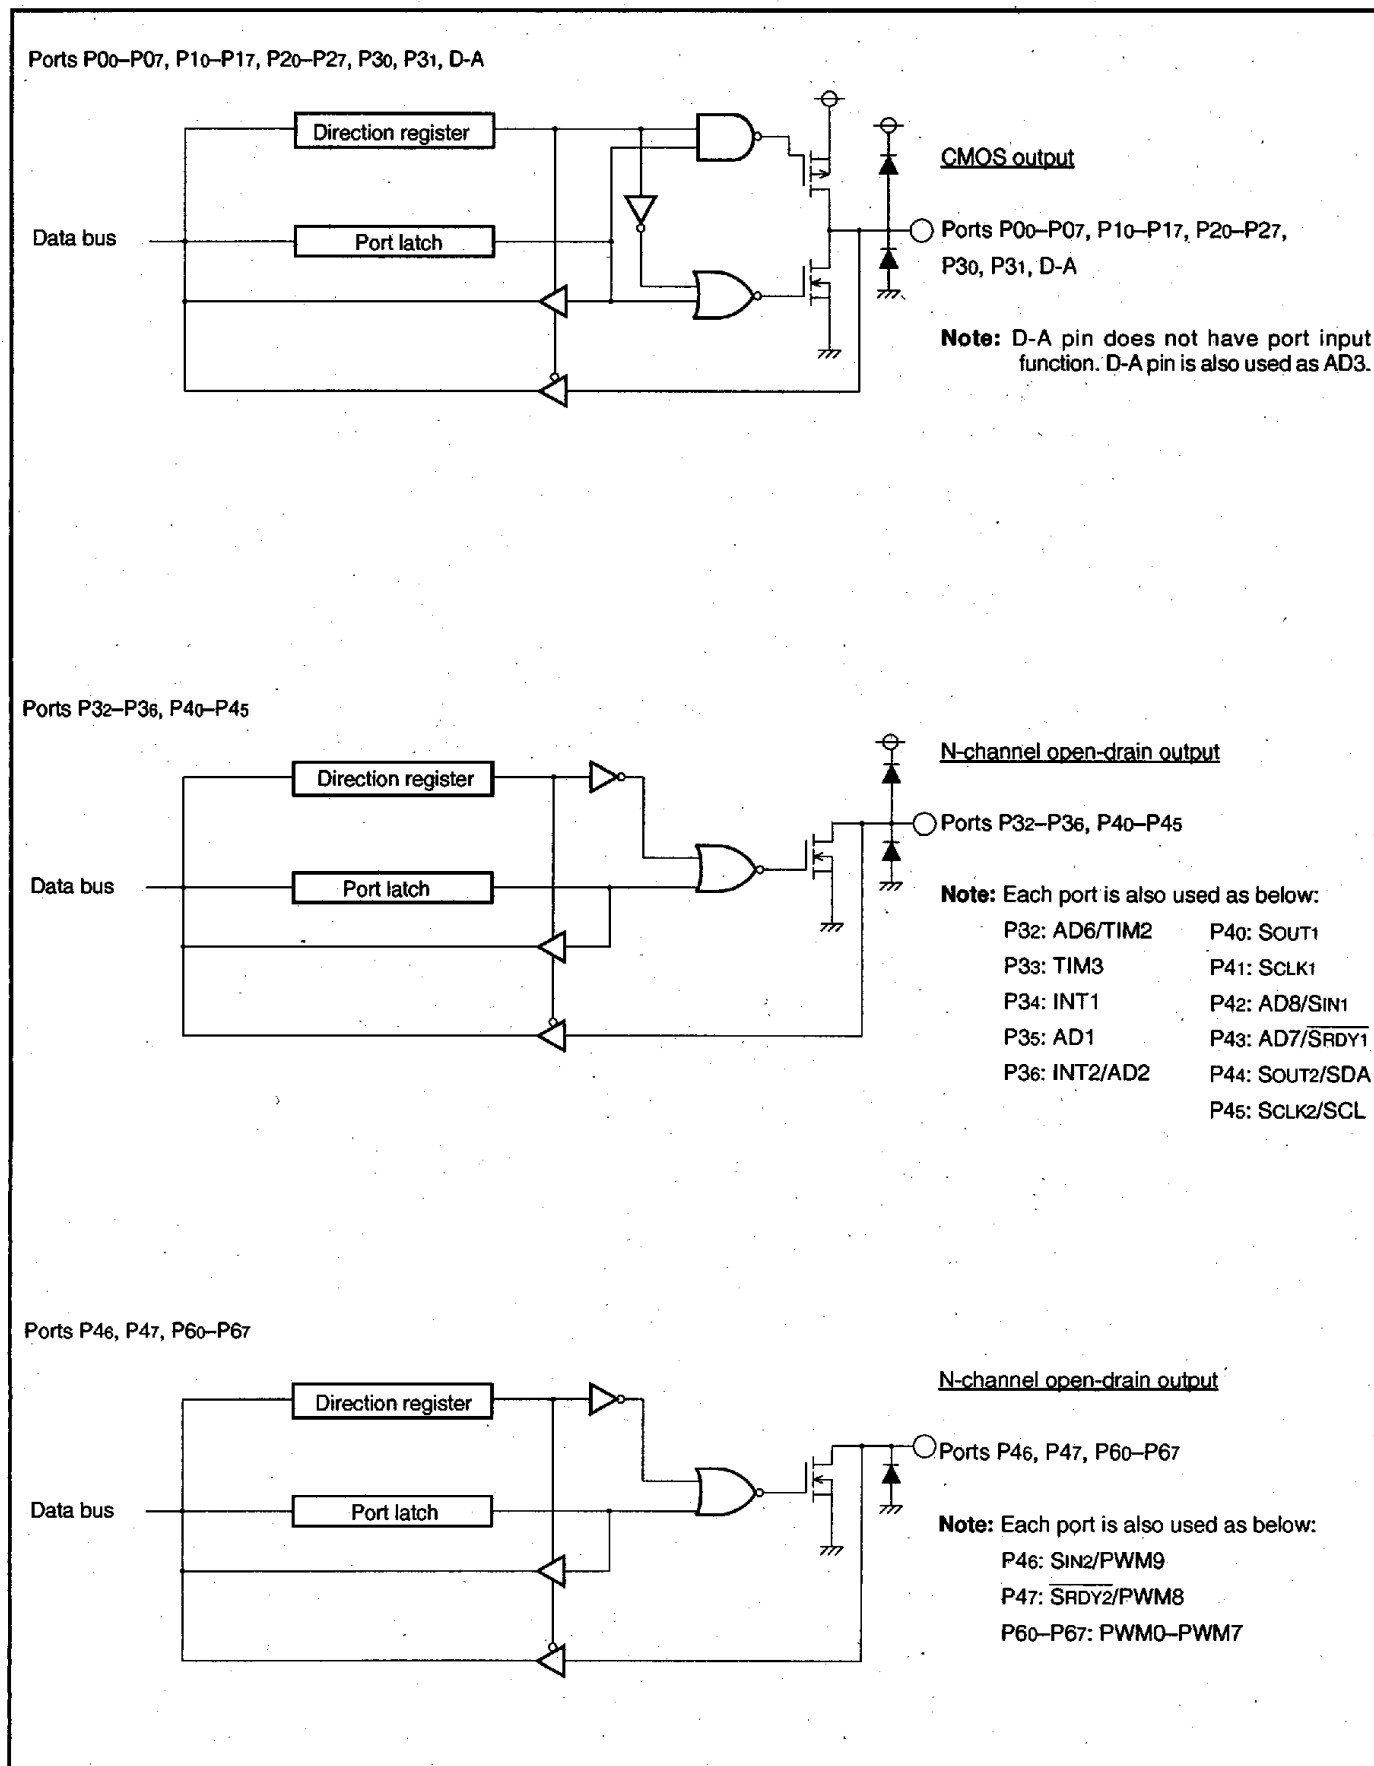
Ports $P0_0$–$P0_7$, $P1_0$–$P1_7$, $P2_0$–$P2_7$, $P3_0$, $P3_1$, D-A

Direction register

Data bus

Port latch

CMOS output

Ports $P0_0$–$P0_7$, $P1_0$–$P1_7$, $P2_0$–$P2_7$, $P3_0$, $P3_1$, D-A

Note: D-A pin does not have port input function. D-A pin is also used as AD3.

Ports $P3_2$–$P3_6$, $P4_0$–$P4_5$

Direction register

Data bus

Port latch

N-channel open-drain output

Ports $P3_2$–$P3_6$, $P4_0$–$P4_5$

Note: Each port is also used as below:

$P3_2$: AD6/TIM2
$P3_3$: TIM3
$P3_4$: INT1
$P3_5$: AD1
$P3_6$: INT2/AD2

$P4_0$: $S_{OUT1}$
$P4_1$: $S_{CLK1}$
$P4_2$: AD8/$S_{IN1}$
$P4_3$: AD7/$\overline{S_{RDY1}}$
$P4_4$: $S_{OUT2}$/SDA
$P4_5$: $S_{CLK2}$/SCL

Ports $P4_6$, $P4_7$, $P6_0$–$P6_7$

Direction register

Data bus

Port latch

N-channel open-drain output

Ports $P4_6$, $P4_7$, $P6_0$–$P6_7$

Note: Each port is also used as below:

$P4_6$: $S_{IN2}$/PWM9
$P4_7$: $\overline{S_{RDY2}}$/PWM8
$P6_0$–$P6_7$: PWM0–PWM7